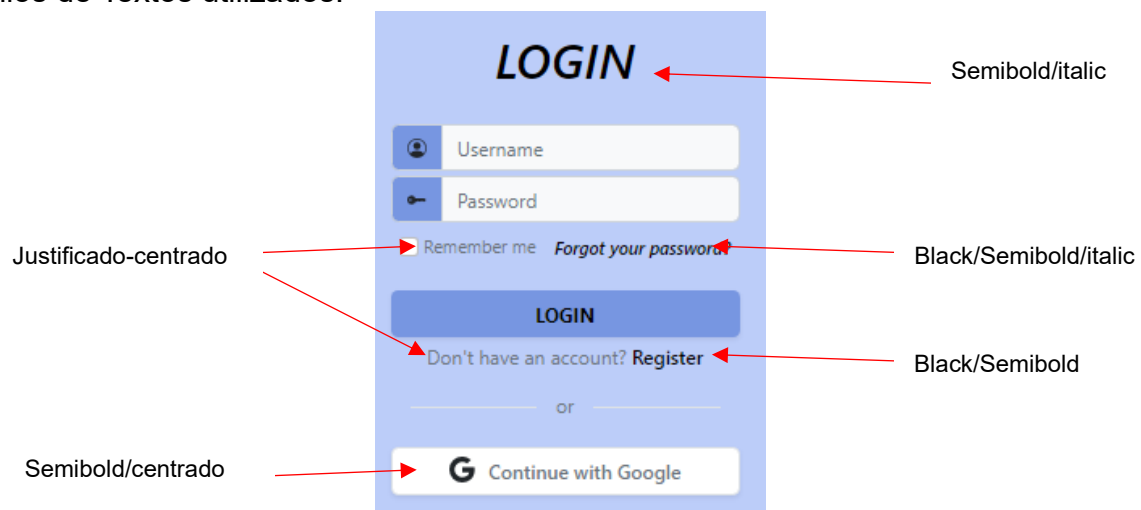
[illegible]

LOGIN

Semibold/italic

Username

Password

Justificado-centrado

Remember me

Forgot your password?

Black/Semibold/italic

LOGIN

Don't have an account? Register

Black/Semibold

or

Semibold/centrado

G Continue with Google